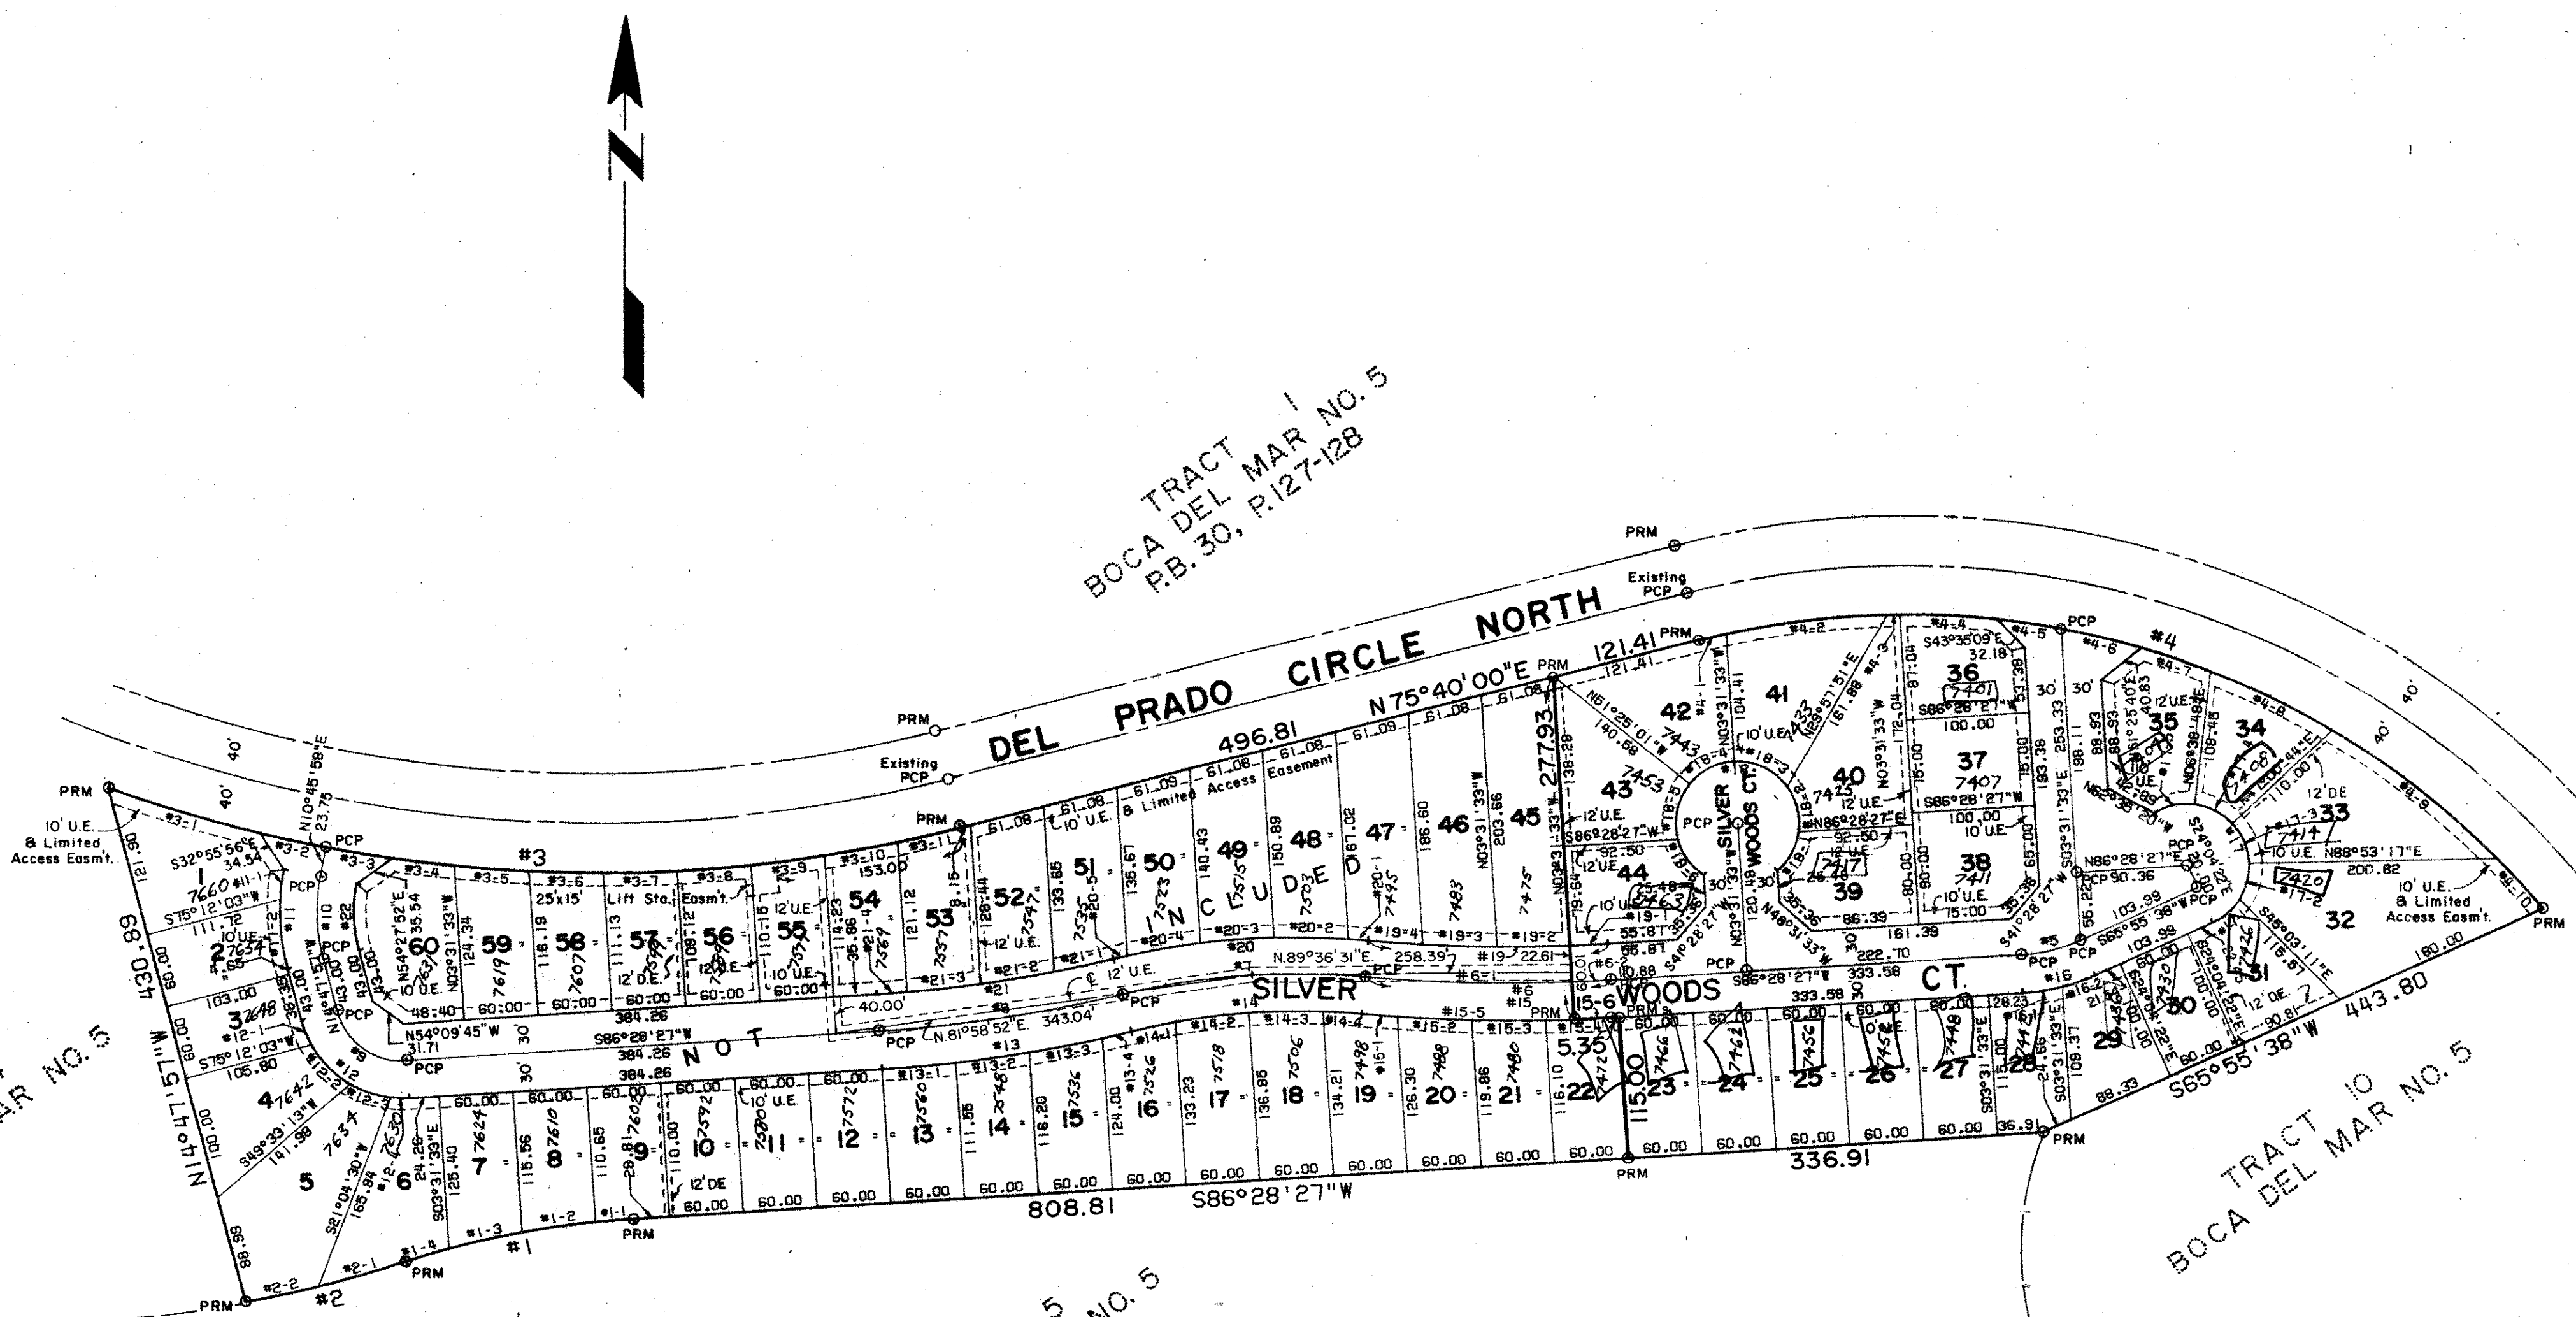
N

TRACT 1
BOCA DEL MAR NO. 5
P.B. 30, P.127-128

DEL PRADO CIRCLE NORTH

PRM
Existing PCP
PRM
Existing PCP
PRM
PRM
PRM

N75°40'00"E 121.41
496.81
N10°45'58"E 23.75
40'
40'
30'
30'

10' U.E. & Limited Access Easm't.
12' U.E. & Limited Access Easement

430.89
N14°47'57"W
121.90
60.00
60.00
100.00
88.99

1 7660
2 7654
3 7648
4 7642
5 7634
6 7630
7 7624
8 7610
9 7602
10 7592
11 7580
12 7572
13 7560
14 7548
15 7536
16 7526
17 7518
18 7506
19 7498
20 7488
21 7480
22 7472
23 7466
24 7462
25 7456
26 7452
27 7448
28 7442
29 7436
30 7430
31 7426
32 7420
33 7414
34 7408
35 7402
36 7401
37 7407
38 7411
39 7417
40 7423
41 7433
42 7443
43 7453
44 7463
45 7475
46 7483
47 7495
48 7503
49 7515
50 7523
51 7535
52 7547
53 7557
54 7569
55 7579
56 7599
57 7599
58 7607
59 7619
60 7631

S32°55'56"E 34.54
S75°12'03"W 111.72
103.00
S75°12'03"W 105.80
S49°33'13"W 141.98
S21°04'30"W 165.84
S03°31'33"E
N54°27'52"E 35.54
N03°31'33"W
N14°47'57"W 43.00
N54°09'45"W 31.71
48.40
384.26
384.26
384.26
S86°28'27"W
N.81°58'52"E. 343.04'
N.89°36'31"E. 258.39'
40.00'
153.00
25'x15' Lift Sta. Easm't.
12' D.E.
10' U.E.
12' U.E.
12' DE

NOT INCLUDED

SILVER WOODS CT.
SILVER WOODS CT.

S86°28'27"W 333.58
333.58
222.70
N03°31'33"W 277.93
N51°25'01"W 140.68
N03°31'33"W 104.41
N29°57'51"E 161.88
N03°31'33"W 172.04
S43°35'09"E 32.18
S86°28'27"W 100.00
S86°28'27"W 100.00
S86°28'27"W 92.50
N86°28'27"E 92.50
S86°28'27"W 86.39
161.39
S41°28'27"W
N48°31'33"W
S41°28'27"W
S03°31'33"E 253.33
N86°28'27"E 90.36
S65°55'38"W 103.99
103.98
N88°53'17"E 200.82
S48°03'11"E 116.87
90.81
N51°25'40"E 40.83
N06°38'49"E
S65°55'38"W 443.80
336.91
808.81
S86°28'27"W
180.00

60.00
5.35
115.00
15-6
PCP
PRM

TRACT 10
BOCA DEL MAR NO. 5

MAR NO. 5
5 NO. 5

#1 #2 #3 #4 #5 #6 #8 #10 #11 #12 #13 #14 #15 #16 #17 #18 #19 #20 #21 #22